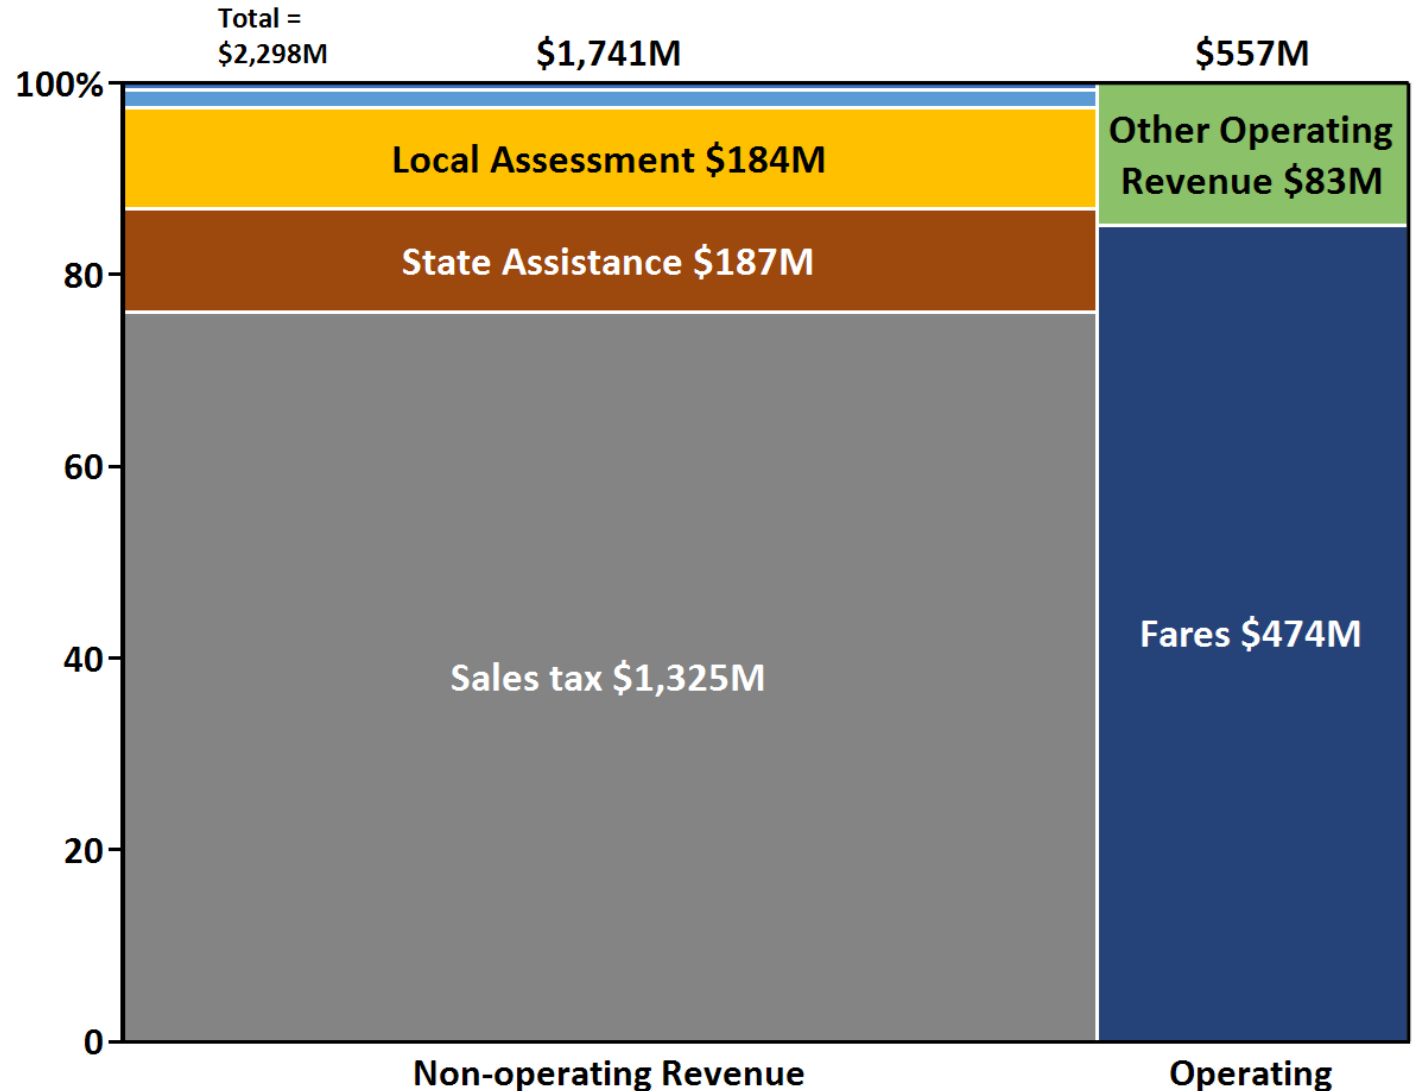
Total = $2,298M

$1,741M

$557M

100%

80

60

40

20

0

Local Assessment $184M

State Assistance $187M

Sales tax $1,325M

Other Operating Revenue $83M

Fares $474M

Non-operating Revenue

Operating